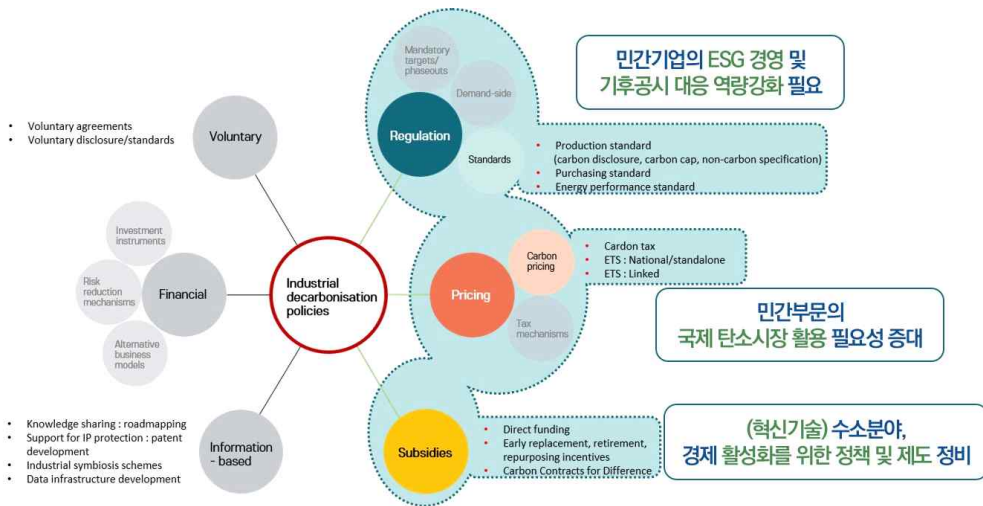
Mandatory targets/ phaseouts

Demand-side

민간기업의 ESG 경영 및 기후공시 대응 역량강화 필요

• Voluntary agreements
• Voluntary disclosure/standards

Voluntary

Regulation

Standards

• Production standard (carbon disclosure, carbon cap, non-carbon specification)
• Purchasing standard
• Energy performance standard

Investment instruments

Risk reduction mechanisms

Financial

Alternative business models

Industrial decarbonisation policies

Pricing

Carbon pricing

• Cardon tax
• ETS : National/standalone
• ETS : Linked

Tax mechanisms

민간부문의 국제 탄소시장 활용 필요성 증대

• Knowledge sharing : roadmapping
• Support for IP protection : patent development
• Industrial symbiosis schemes
• Data infrastructure development

Information - based

Subsidies

• Direct funding
• Early replacement, retirement, repurposing incentives
• Carbon Contracts for Difference

(혁신기술) 수소분야, 경제 활성화를 위한 정책 및 제도 정비